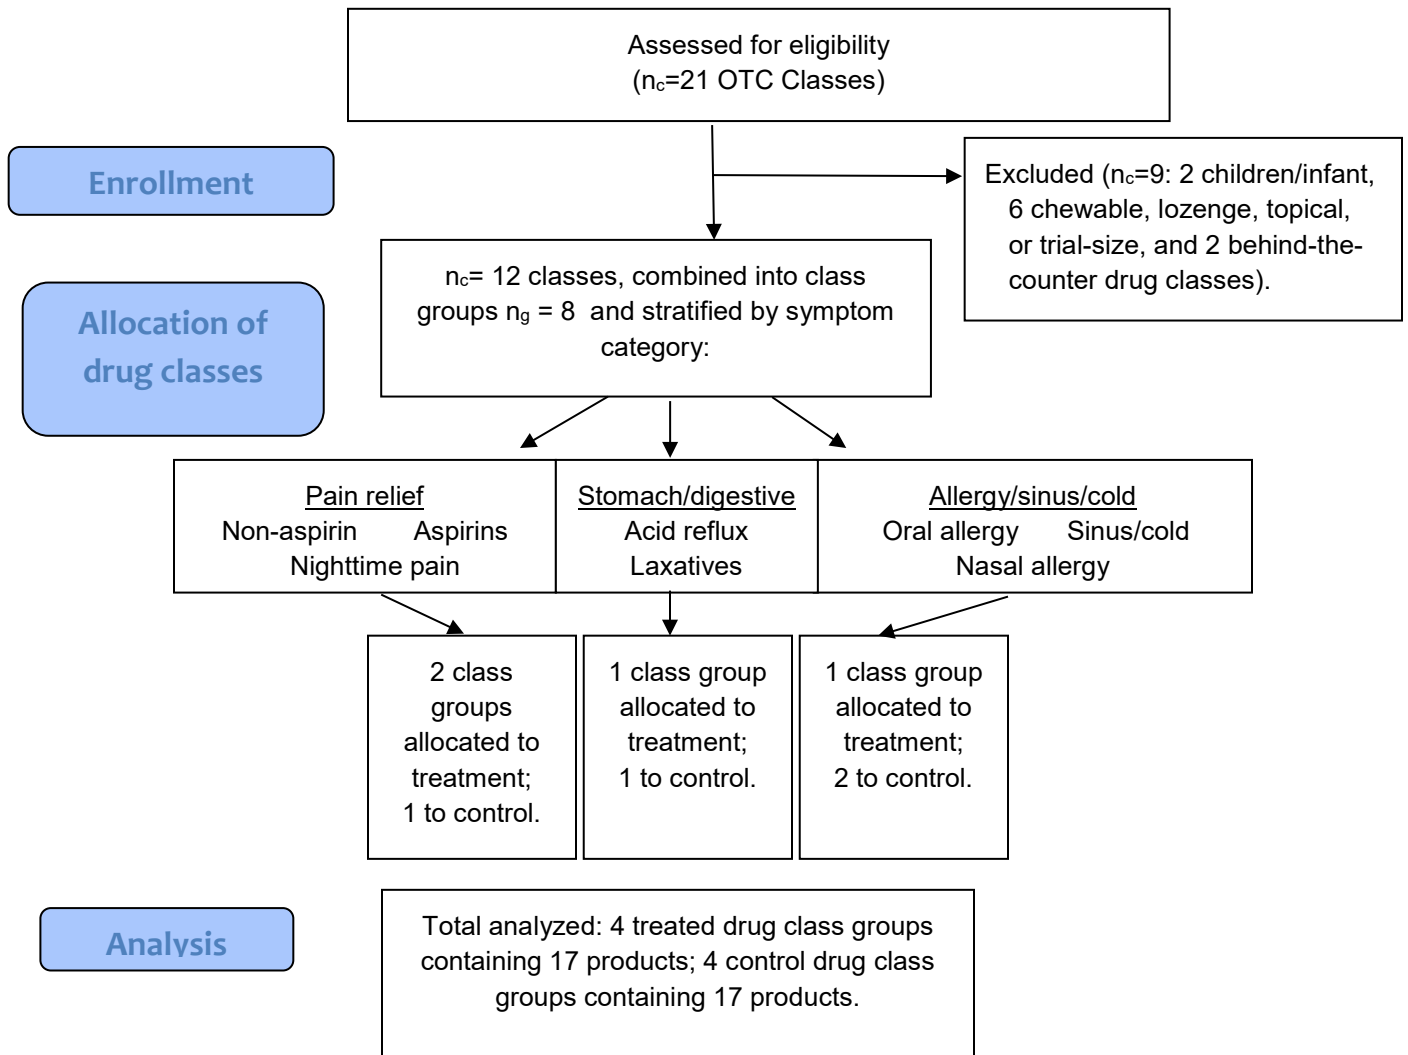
Assessed for eligibility
($n_c$=21 OTC Classes)

Enrollment

Excluded ($n_c$=9: 2 children/infant, 6 chewable, lozenge, topical, or trial-size, and 2 behind-the-counter drug classes).

Allocation of drug classes

$n_c$= 12 classes, combined into class groups $n_g$ = 8 and stratified by symptom category:

Pain relief
Non-aspirin Aspirins
Nighttime pain

Stomach/digestive
Acid reflux
Laxatives

Allergy/sinus/cold
Oral allergy Sinus/cold
Nasal allergy

2 class groups allocated to treatment; 1 to control.

1 class group allocated to treatment; 1 to control.

1 class group allocated to treatment; 2 to control.

Analysis

Total analyzed: 4 treated drug class groups containing 17 products; 4 control drug class groups containing 17 products.